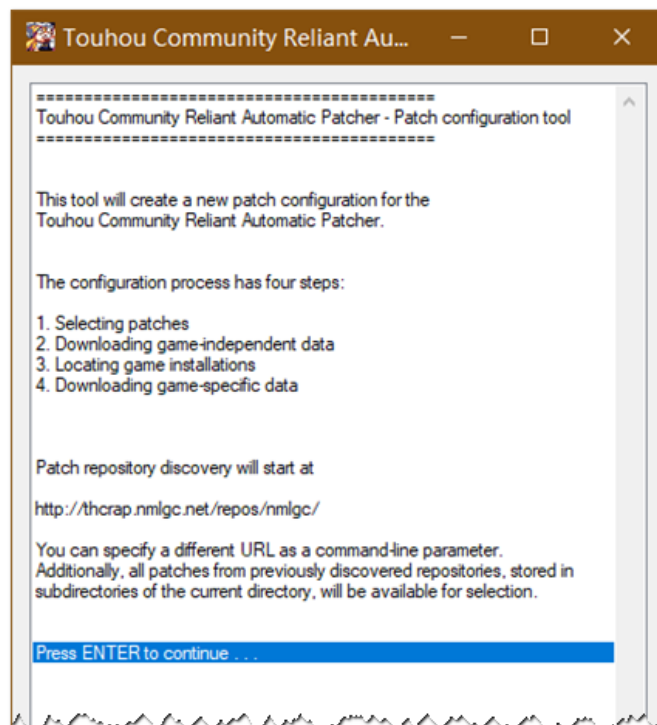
Touhou Community Reliant Au...

==========================================
Touhou Community Reliant Automatic Patcher - Patch configuration tool
==========================================

This tool will create a new patch configuration for the Touhou Community Reliant Automatic Patcher.

The configuration process has four steps:

1. Selecting patches
2. Downloading game-independent data
3. Locating game installations
4. Downloading game-specific data

Patch repository discovery will start at

http://thcrap.nmlgc.net/repos/nmlgc/

You can specify a different URL as a command-line parameter. Additionally, all patches from previously discovered repositories, stored in subdirectories of the current directory, will be available for selection.

Press ENTER to continue . . .